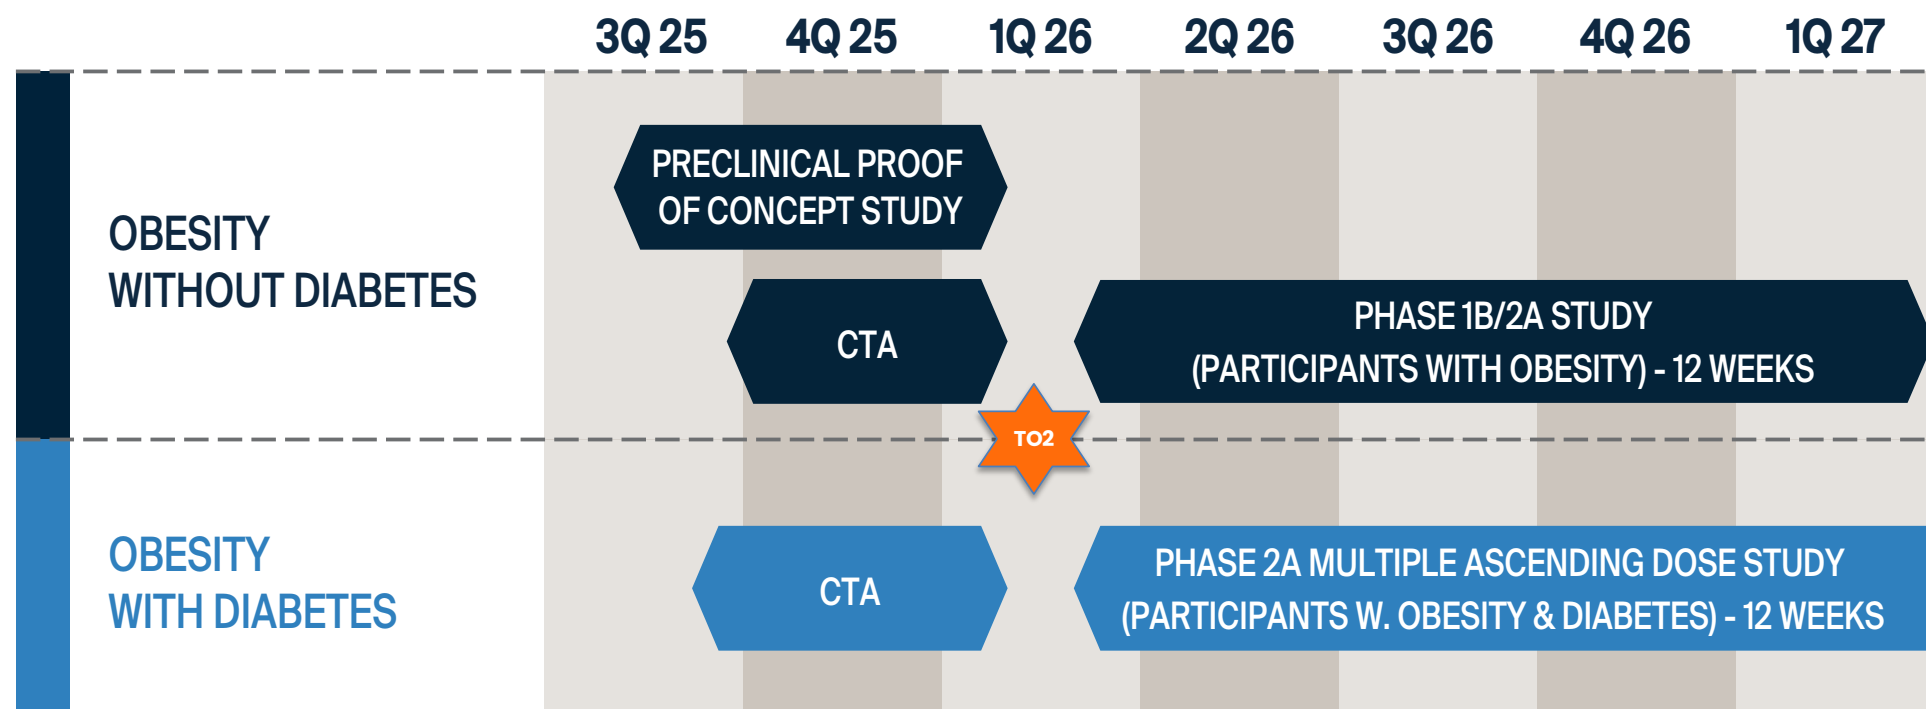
3Q 25 4Q 25 1Q 26 2Q 26 3Q 26 4Q 26 1Q 27

OBESITY
WITHOUT DIABETES

PRECLINICAL PROOF OF CONCEPT STUDY

CTA

PHASE 1B/2A STUDY
(PARTICIPANTS WITH OBESITY) - 12 WEEKS

TO2

OBESITY
WITH DIABETES

CTA

PHASE 2A MULTIPLE ASCENDING DOSE STUDY
(PARTICIPANTS W. OBESITY & DIABETES) - 12 WEEKS